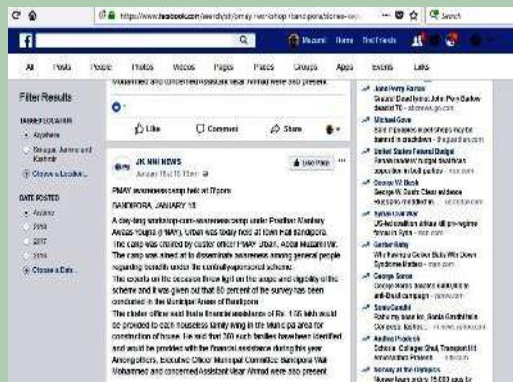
https://www.facebook.com/search/str/pmay-workshop-bandipora/stories-keyword

Search

Muzamil Home Find Friends

All Posts People Photos Videos Pages Places Groups Apps Events Links

Mohammad and concerned Assistant Exe Ahmad were also present.

Filter Results

TAGGED LOCATION
Anywhere
Srinagar, Jammu and Kashmir
Choose a Location...

DATE POSTED
Anytime
2018
2017
2016
Choose a Date...

Like Comment Share

JK NNI NEWS
January 18 at 10:13am

Like Page

PMAY awareness camp held at T'pora

BANDIPORA, JANUARY 18

A day-long workshop-cum-awareness camp under Pradhan Mantri Awaas Yojana (PMAY), Urban was today held at town hall Bandipora. The camp was chaired by cluster officer PMAY Urban, Abdul Majeed Mir. The camp was aimed at to disseminate awareness among general people regarding benefits under the centrally sponsored scheme.

The experts on the occasion threw light on the scope and eligibility of the scheme and it was given out that 80 percent of the survey has been conducted in the Municipal Areas of Bandipora.

The cluster officer said that a financial assistance of Rs. 1.55 lakh would be provided to each houseless family living in the Municipal area for construction of house. He said that 300 such families have been identified and would be provided with the financial assistance during this year. Among others, Executive Officer Municipal Committee Bandipora Wali Mohammad and concerned Assistant Exe Ahmad were also present.

John Perry Barlow
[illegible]

Michael Gove
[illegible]

United States Federal Budget
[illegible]

George W. Bush
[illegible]

Syrian Civil War
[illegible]

Gerber Baby
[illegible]

George Soros
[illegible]

Sonia Gandhi
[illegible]

Andhra Pradesh
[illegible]

Norway at the Olympics
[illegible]